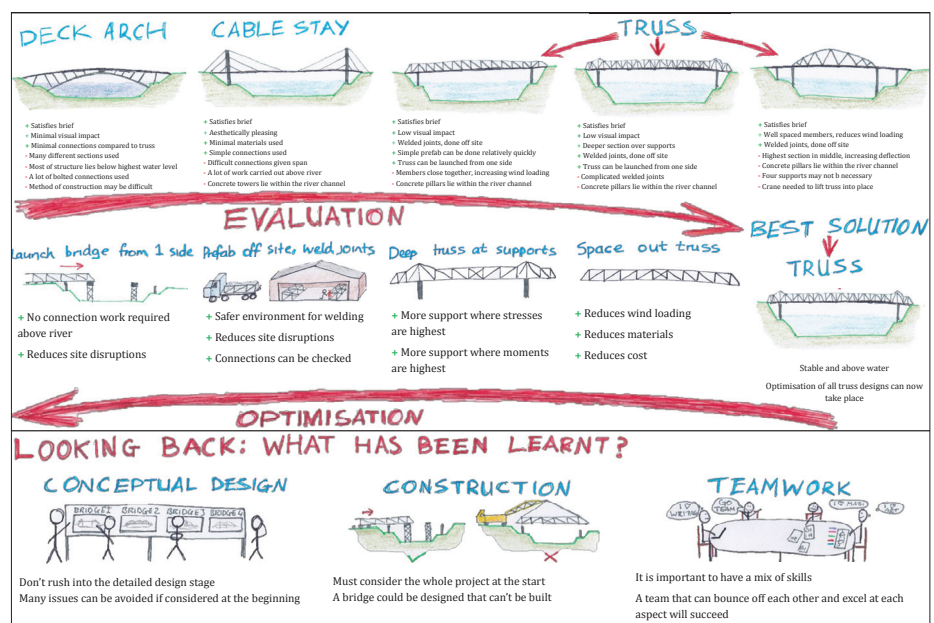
DECK ARCH

CABLE STAY

TRUSS

+ Satisfies brief
+ Minimal visual impact
+ Minimal connections compared to truss
- Many different sections used
- Most of structure lies below highest water level
- A lot of bolted connections used
- Method of construction may be difficult

+ Satisfies brief
+ Aesthetically pleasing
+ Minimal materials used
+ Simple connections used
- Difficult connections given span
- A lot of work carried out above river
- Concrete towers lie within the river channel

+ Satisfies brief
+ Low visual impact
+ Welded joints, done off site
+ Simple prefab can be done relatively quickly
+ Truss can be launched from one side
- Members close together, increasing wind loading
- Concrete pillars lie within the river channel

+ Satisfies brief
+ Low visual impact
+ Deeper section over supports
+ Welded joints, done off site
+ Truss can be launched from one side
- Complicated welded joints
- Concrete pillars lie within the river channel

+ Satisfies brief
+ Well spaced members, reduces wind loading
+ Welded joints, done off site
- Highest section in middle, increasing deflection
- Concrete pillars lie within the river channel
- Four supports may not b necessary
- Crane needed to lift truss into place

EVALUATION

BEST SOLUTION

TRUSS

Launch bridge from 1 side

+ No connection work required above river

+ Reduces site disruptions

Prefab off site, weld joints

+ Safer environment for welding

+ Reduces site disruptions

+ Connections can be checked

Deep truss at supports

+ More support where stresses are highest

+ More support where moments are highest

Space out truss

+ Reduces wind loading

+ Reduces materials

+ Reduces cost

Stable and above water

Optimisation of all truss designs can now take place

OPTIMISATION

LOOKING BACK: WHAT HAS BEEN LEARNT?

CONCEPTUAL DESIGN

BRIDGE1 BRIDGE2 BRIDGE3 BRIDGE4

Don't rush into the detailed design stage
Many issues can be avoided if considered at the beginning

CONSTRUCTION

Must consider the whole project at the start
A bridge could be designed that can't be built

TEAMWORK

I'll do WRITING

Go TEAM

I'll do MATHS

I'll do CAD

It is important to have a mix of skills

A team that can bounce off each other and excel at each aspect will succeed